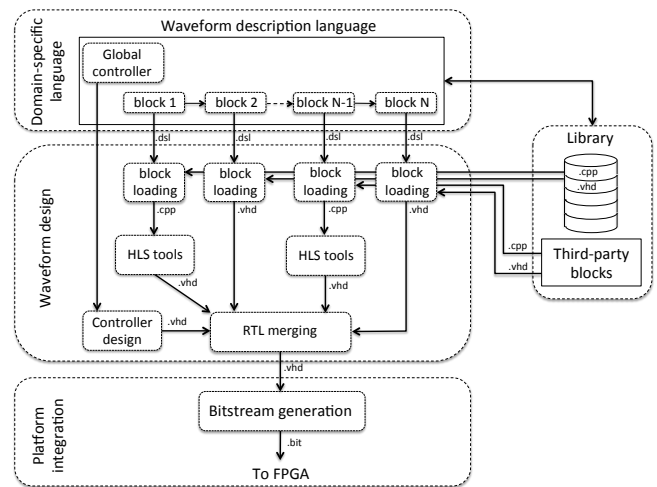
Domain-specific language

Waveform description language

Global controller

block 1

block 2

block N-1

block N

.dsl

.dsl

.dsl

.dsl

Library

.cpp

.vhd

Waveform design

block loading

block loading

block loading

block loading

.cpp

.vhd

.cpp

.vhd

HLS tools

HLS tools

.cpp

.vhd

Third-party blocks

.vhd

.vhd

Controller design

.vhd

RTL merging

.vhd

Platform integration

Bitstream generation

.bit

To FPGA